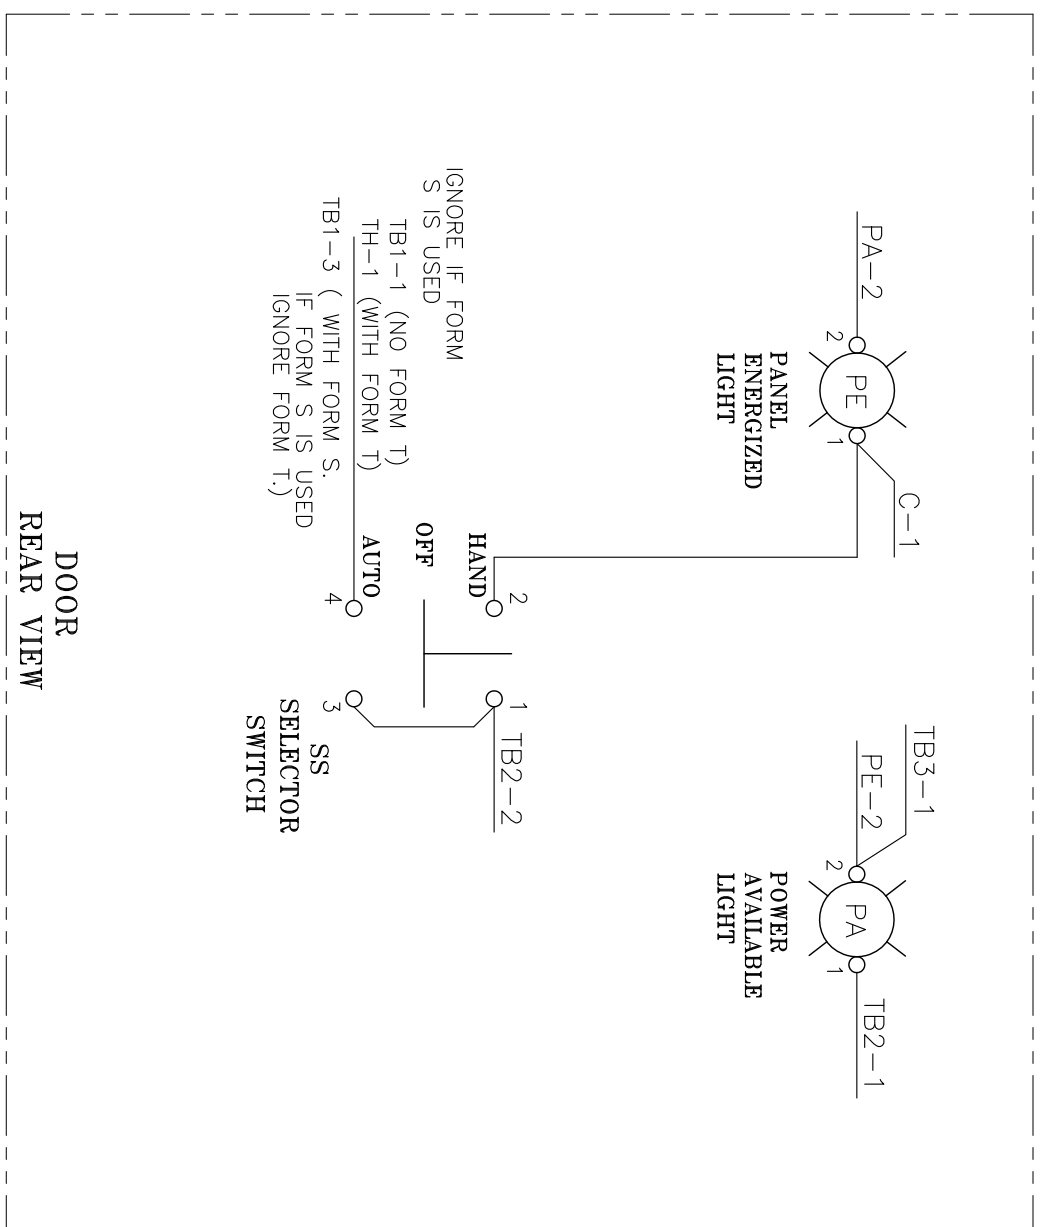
PA−2
2
PE
1
PANEL
ENERGIZED
LIGHT
C−1

TB3−1
PE−2
2
PA
1
TB2−1
POWER
AVAILABLE
LIGHT

IGNORE IF FORM
S IS USED
TB1−1 (NO FORM T)
TH−1 (WITH FORM T)
TB1−3 ( WITH FORM S.
IF FORM S IS USED
IGNORE FORM T.)

HAND
2
OFF
AUTO
4
1
TB2−2
3
SS
SELECTOR
SWITCH

DOOR
REAR VIEW